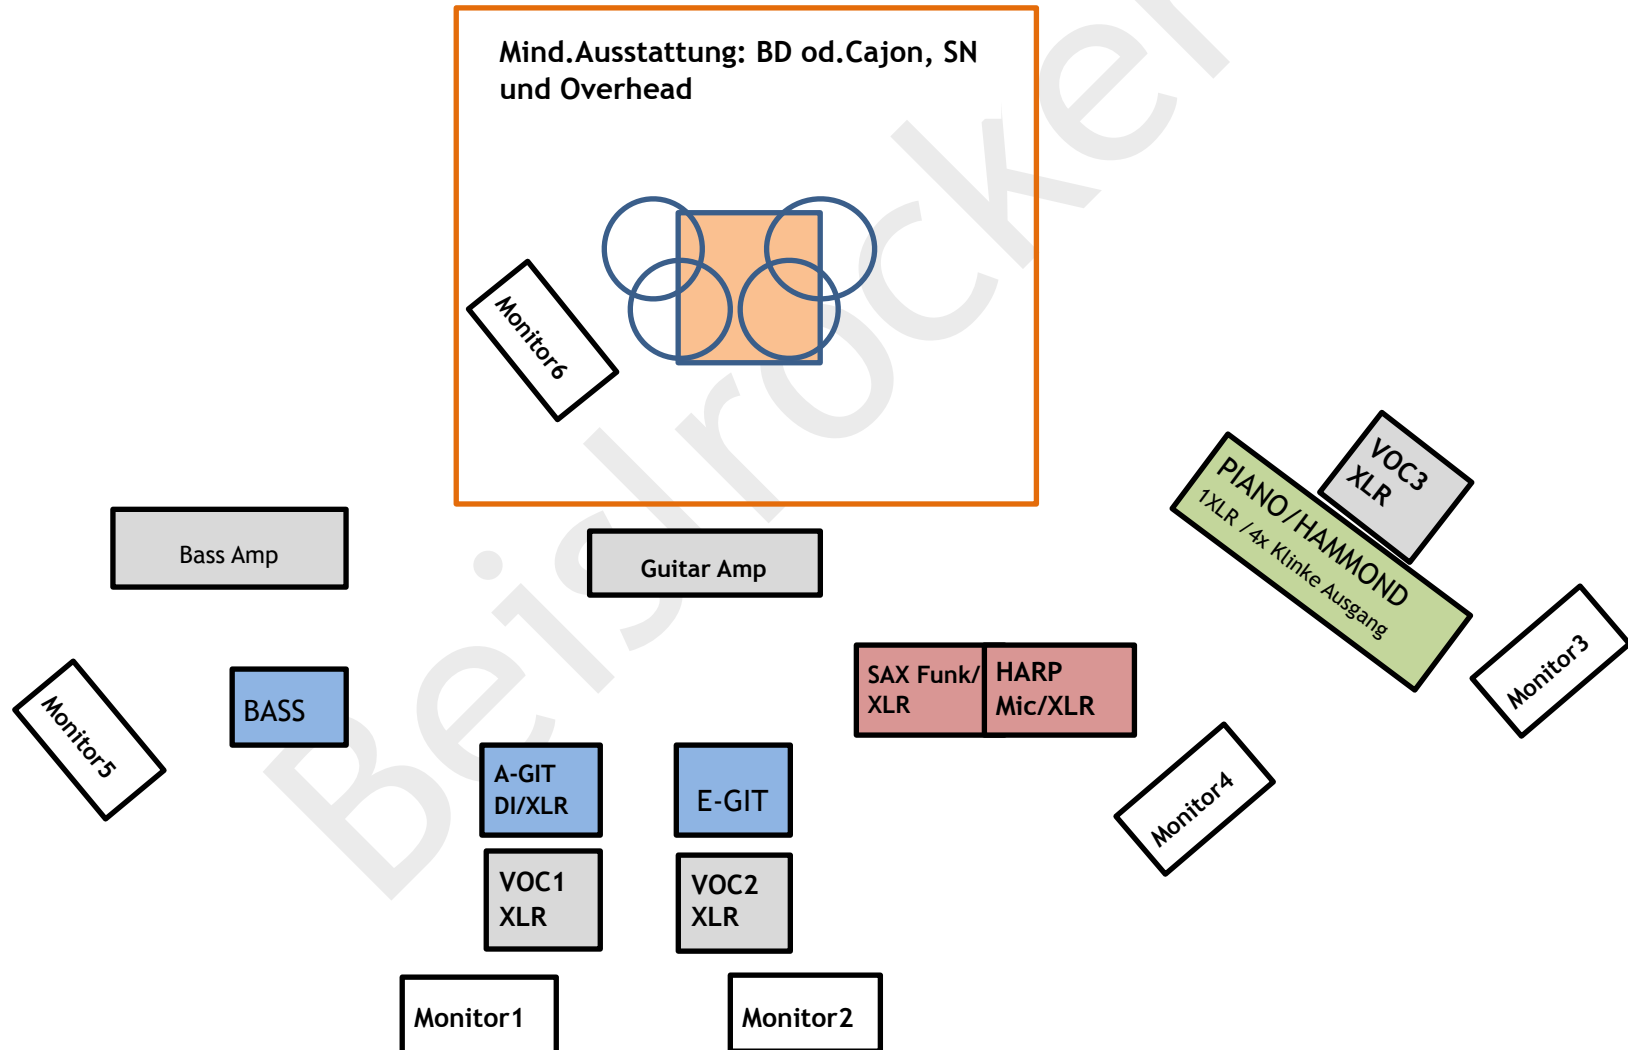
Mind.Ausstattung: BD od.Cajon, SN und Overhead

Monitor6

VOC3 XLR

PIANO/HAMMOND
1XLR / 4x Klinke Ausgang

Bass Amp

Guitar Amp

Monitor3

SAX Funk/ XLR

HARP Mic/XLR

Monitor5

BASS

A-GIT DI/XLR

E-GIT

Monitor4

VOC1 XLR

VOC2 XLR

Monitor1

Monitor2

Beislrocker